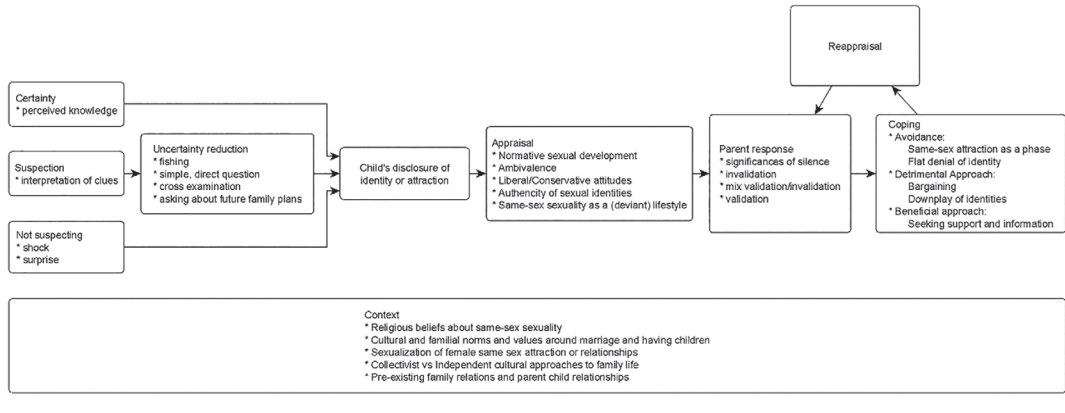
Reappraisal

Certainty
* perceived knowledge

Suspection
* interpretation of clues

Not suspecting
* shock
* surprise

Uncertainty reduction
* fishing
* simple, direct question
* cross examination
* asking about future family plans

Child's disclosure of identity or attraction

Appraisal
* Normative sexual development
* Ambivalence
* Liberal/Conservative attitudes
* Authencity of sexual identities
* Same-sex sexuality as a (deviant) lifestyle

Parent response
* significances of silence
* invalidation
* mix validation/invalidation
* validation

Coping
* Avoidance:
Same-sex attraction as a phase
Flat denial of identity
* Detrimental Approach:
Bargaining
Downplay of identities
* Beneficial approach:
Seeking support and information

Context
* Religious beliefs about same-sex sexuality
* Cultural and familial norms and values around marriage and having children
* Sexualization of female same sex attraction or relationships
* Collectivist vs Independent cultural approaches to family life
* Pre-existing family relations and parent child relationships